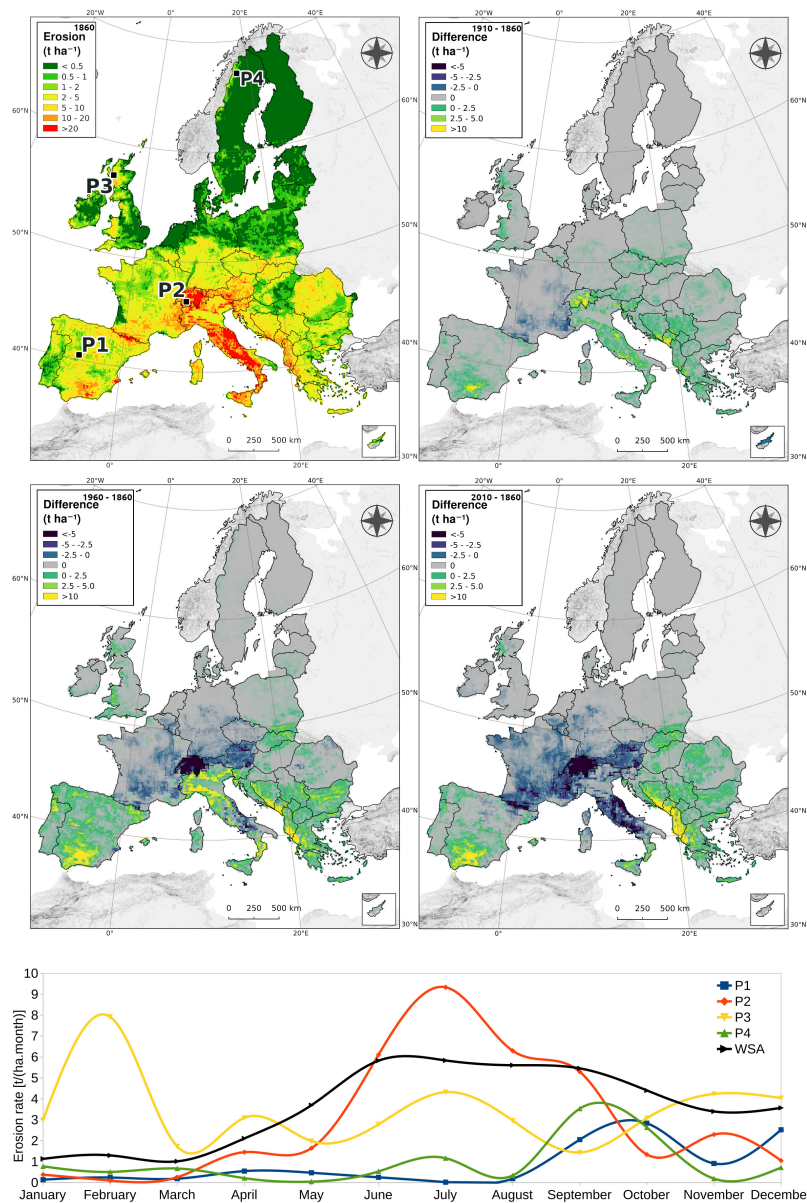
1860
Erosion
(t ha⁻¹)
< 0.5
0.5 - 1
1 - 2
2 - 5
5 - 10
10 - 20
>20

20°W 0° 20°E 40°E
60°N
50°N
40°N
30°N
P4
P3
P2
P1
0 250 500 km
0° 20°E

1910 - 1860
Difference
(t ha⁻¹)
<-5
-5 - -2.5
-2.5 - 0
0
0 - 2.5
2.5 - 5.0
>10

20°W 0° 20°E 40°E
60°N
50°N
40°N
30°N
0 250 500 km
0° 20°E

1960 - 1860
Difference
(t ha⁻¹)
<-5
-5 - -2.5
-2.5 - 0
0
0 - 2.5
2.5 - 5.0
>10

20°W 0° 20°E 40°E
60°N
50°N
40°N
30°N
0 250 500 km
0° 20°E

2010 - 1860
Difference
(t ha⁻¹)
<-5
-5 - -2.5
-2.5 - 0
0
0 - 2.5
2.5 - 5.0
>10

20°W 0° 20°E 40°E
60°N
50°N
40°N
30°N
0 250 500 km
0° 20°E

Erosion rate [t/(ha.month)]
0 1 2 3 4 5 6 7 8 9 10
January February March April May June July August September October November December
P1
P2
P3
P4
WSA